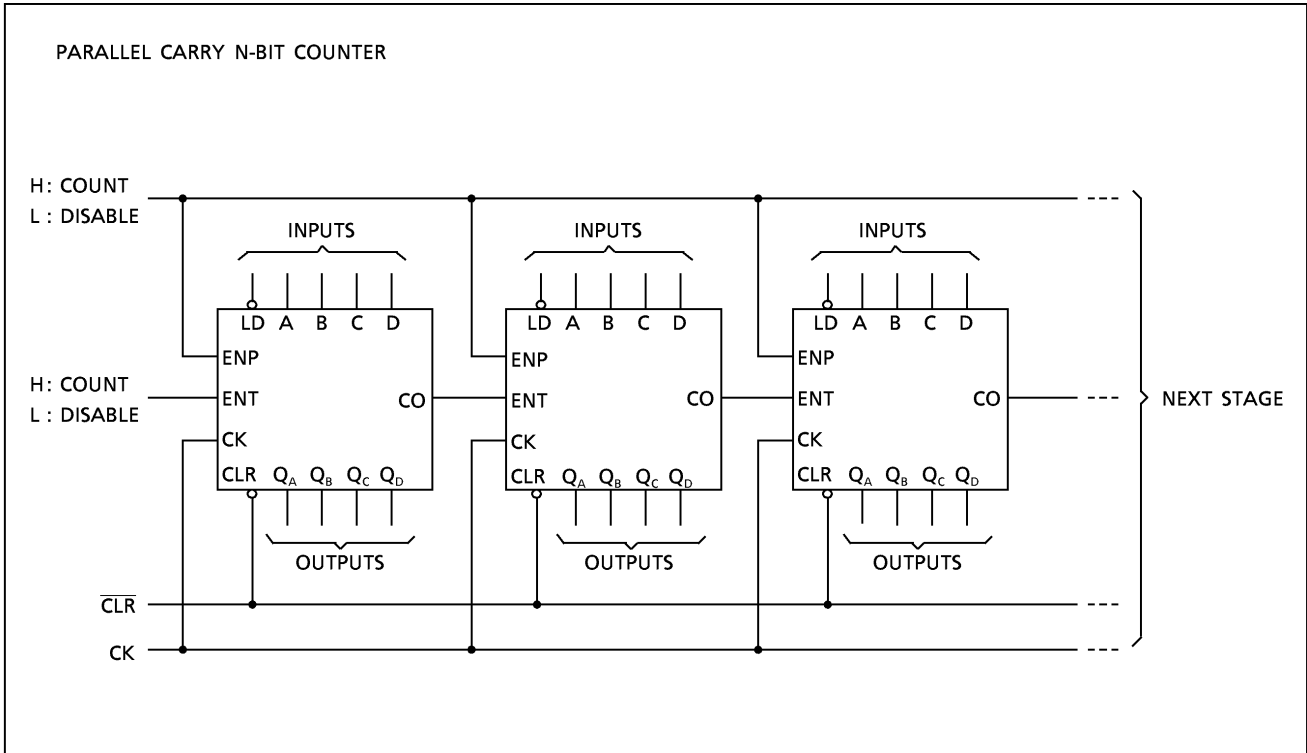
PARALLEL CARRY N-BIT COUNTER

H: COUNT
L : DISABLE

INPUTS

LD A B C D

ENP

ENT

CO

CK

CLR $Q_A$ $Q_B$ $Q_C$ $Q_D$

OUTPUTS

INPUTS

LD A B C D

ENP

ENT

CO

CK

CLR $Q_A$ $Q_B$ $Q_C$ $Q_D$

OUTPUTS

INPUTS

LD A B C D

ENP

ENT

CO

CK

CLR $Q_A$ $Q_B$ $Q_C$ $Q_D$

OUTPUTS

H: COUNT
L : DISABLE

NEXT STAGE

$\overline{CLR}$

CK